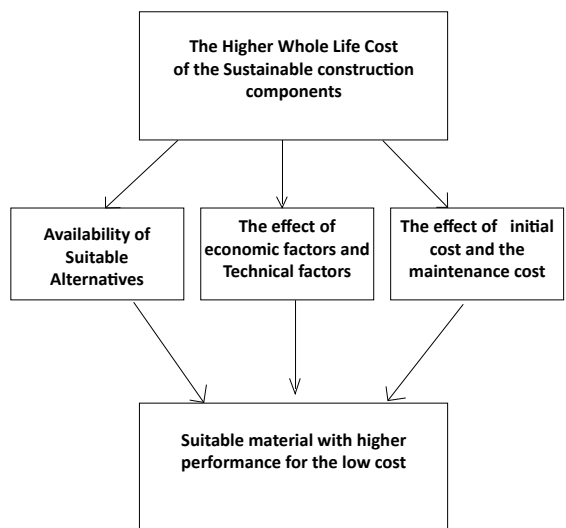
The Higher Whole Life Cost of the Sustainable construction components

Availability of Suitable Alternatives

The effect of economic factors and Technical factors

The effect of initial cost and the maintenance cost

Suitable material with higher performance for the low cost